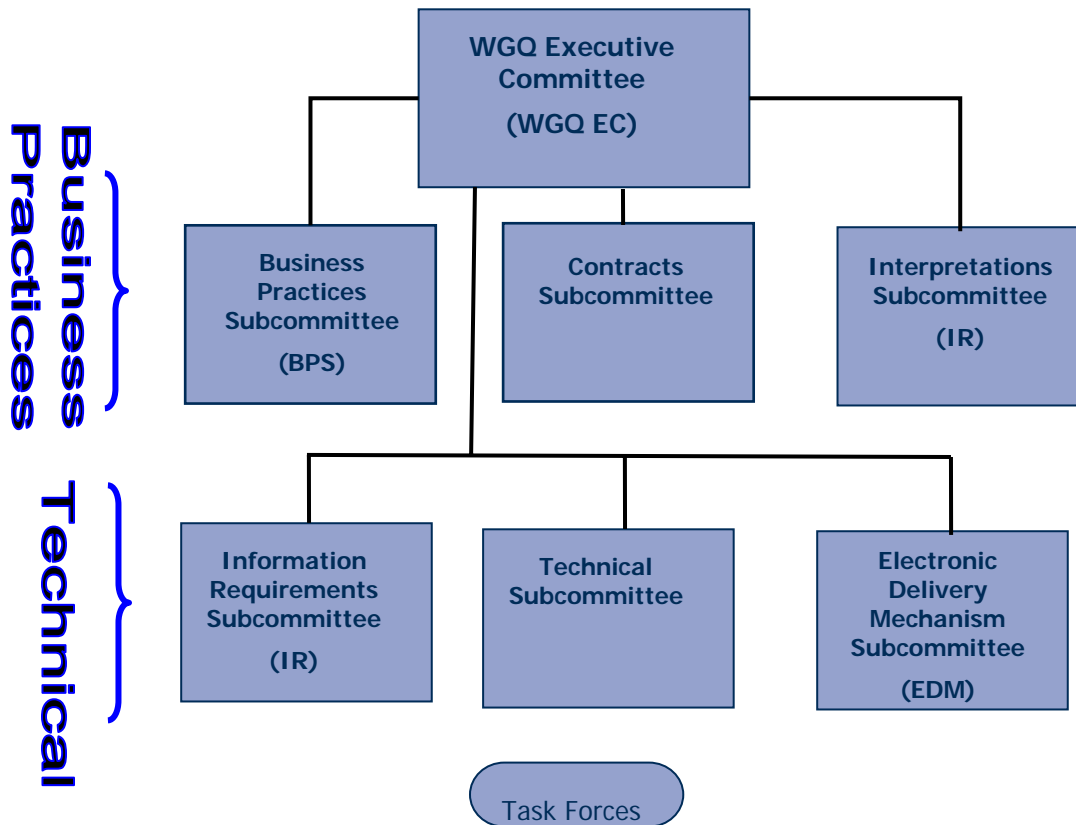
WGQ Executive Committee
(WGQ EC)

Business Practices

Business Practices Subcommittee
(BPS)

Contracts Subcommittee

Interpretations Subcommittee
(IR)

Technical

Information Requirements Subcommittee
(IR)

Technical Subcommittee

Electronic Delivery Mechanism Subcommittee
(EDM)

Task Forces